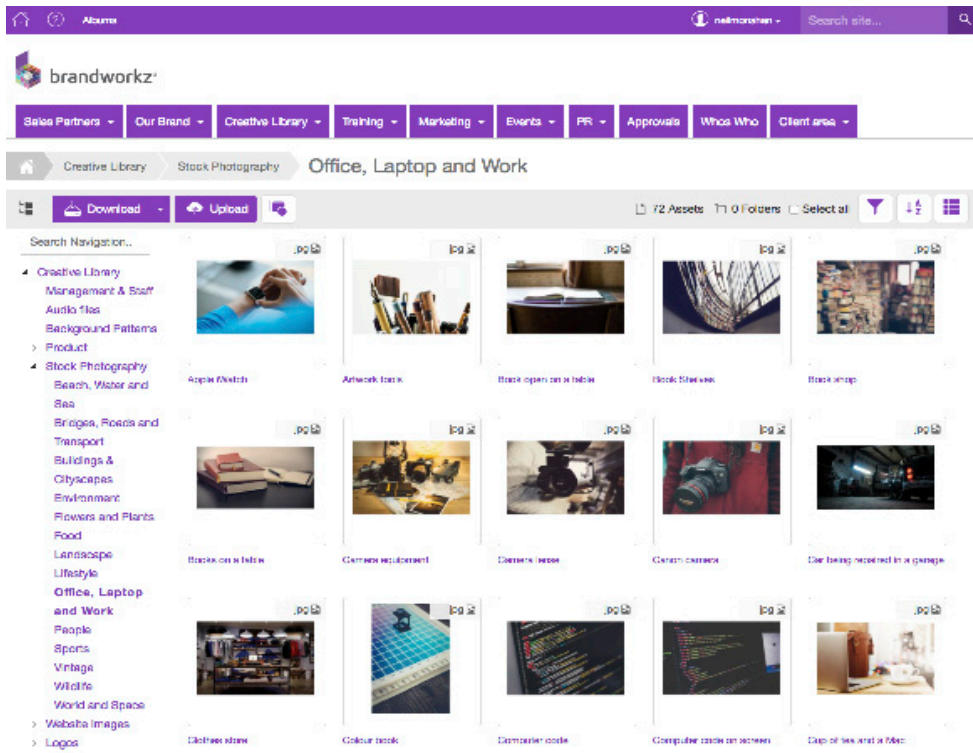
Albums

neilmorahan ▾

Search site...

brandworkz

Sales Partners ▾ | Our Brand ▾ | Creative Library ▾ | Training ▾ | Marketing ▾ | Events ▾ | PR ▾ | Approvals | Whos Who | Client area ▾

Creative Library | Stock Photography | Office, Laptop and Work

Download ▾ | Upload

72 Assets | 0 Folders | Select all

Search Navigation...

Creative Library
Management & Staff
Audio files
Background Patterns
Product
Stock Photography
Beach, Water and Sea
Bridges, Roads and Transport
Buildings & Cityscapes
Environment
Flowers and Plants
Food
Landscape
Lifestyle
Office, Laptop and Work
People
Sports
Vintage
Wildlife
World and Space
Website Images
Logos

jpg
Apple Watch

jpg
Artwork tools

jpg
Book open on a table

jpg
Book Shelves

jpg
Book shop

jpg
Books on a table

jpg
Camera equipment

jpg
Camera lense

jpg
Canon camera

jpg
Car being repaired in a garage

jpg
Clothes store

jpg
Colour book

jpg
Computer code

jpg
Computer code on screen

jpg
Cup of tea and a Mac